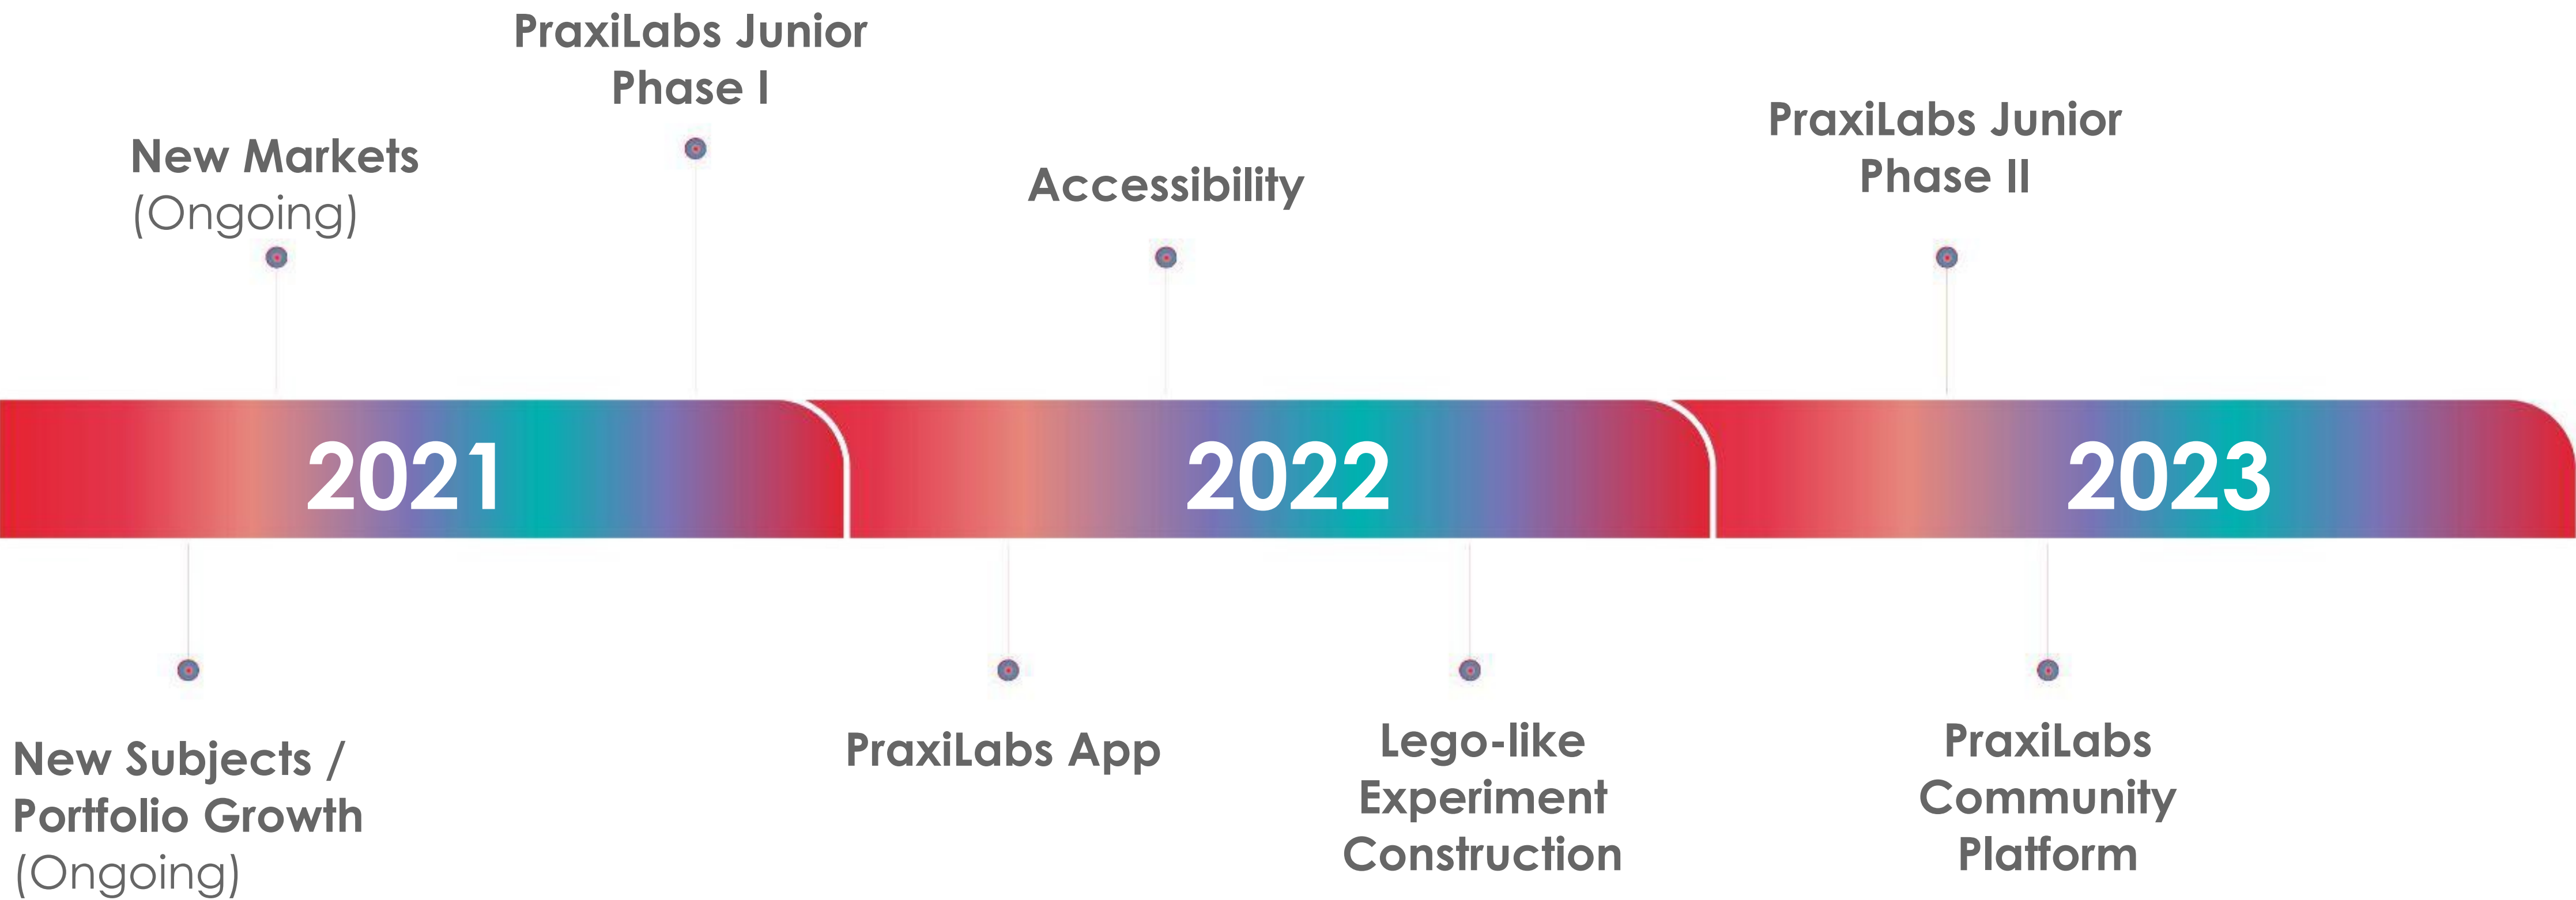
PraxiLabs Junior Phase I

New Markets (Ongoing)

Accessibility

PraxiLabs Junior Phase II

2021

2022

2023

New Subjects / Portfolio Growth (Ongoing)

PraxiLabs App

Lego-like Experiment Construction

PraxiLabs Community Platform